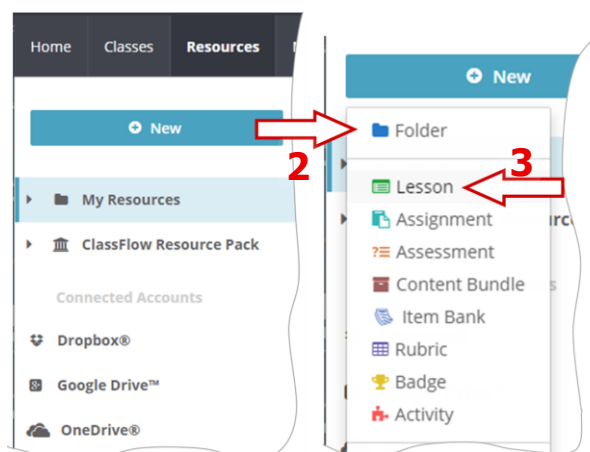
Home Classes Resources

New

My Resources

ClassFlow Resource Pack

Connected Accounts

Dropbox®

Google Drive™

OneDrive®

2

New

Folder

3

Lesson

Assignment

Assessment

Content Bundle

Item Bank

Rubric

Badge

Activity